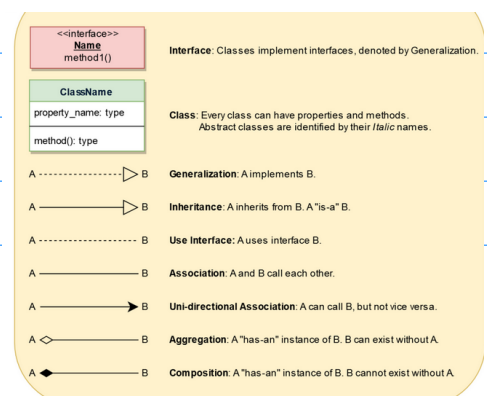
<<interface>>
Name
method1()

Interface: Classes implement interfaces, denoted by Generalization.

ClassName

property_name: type

method(): type

Class: Every class can have properties and methods.
Abstract classes are identified by their *Italic* names.

A B Generalization: A implements B.

A B Inheritance: A inherits from B. A "is-a" B.

A B Use Interface: A uses interface B.

A B Association: A and B call each other.

A B Uni-directional Association: A can call B, but not vice versa.

A B Aggregation: A "has-an" instance of B. B can exist without A.

A B Composition: A "has-an" instance of B. B cannot exist without A.